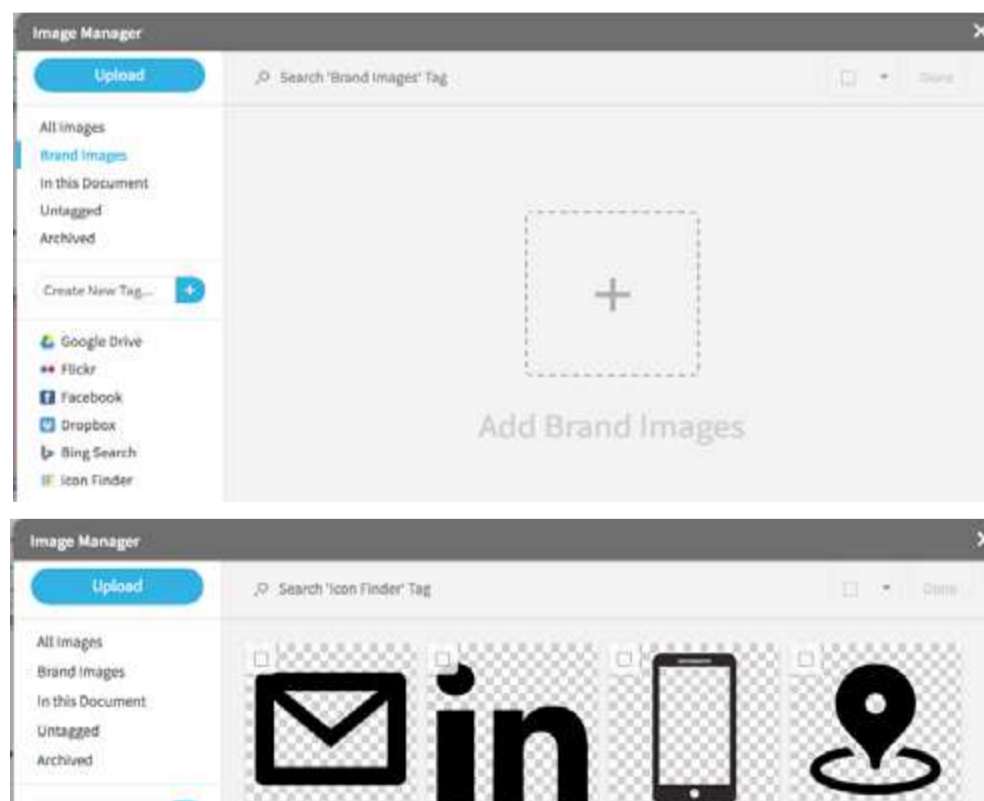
Image Manager

Upload

Search 'Brand Images' Tag

Done

All Images
Brand Images
In this Document
Untagged
Archived

Create New Tag...

Google Drive
Flickr
Facebook
Dropbox
Bing Search
Icon Finder

+

Add Brand Images

Image Manager

Upload

Search 'Icon Finder' Tag

Done

All Images
Brand Images
In this Document
Untagged
Archived

in